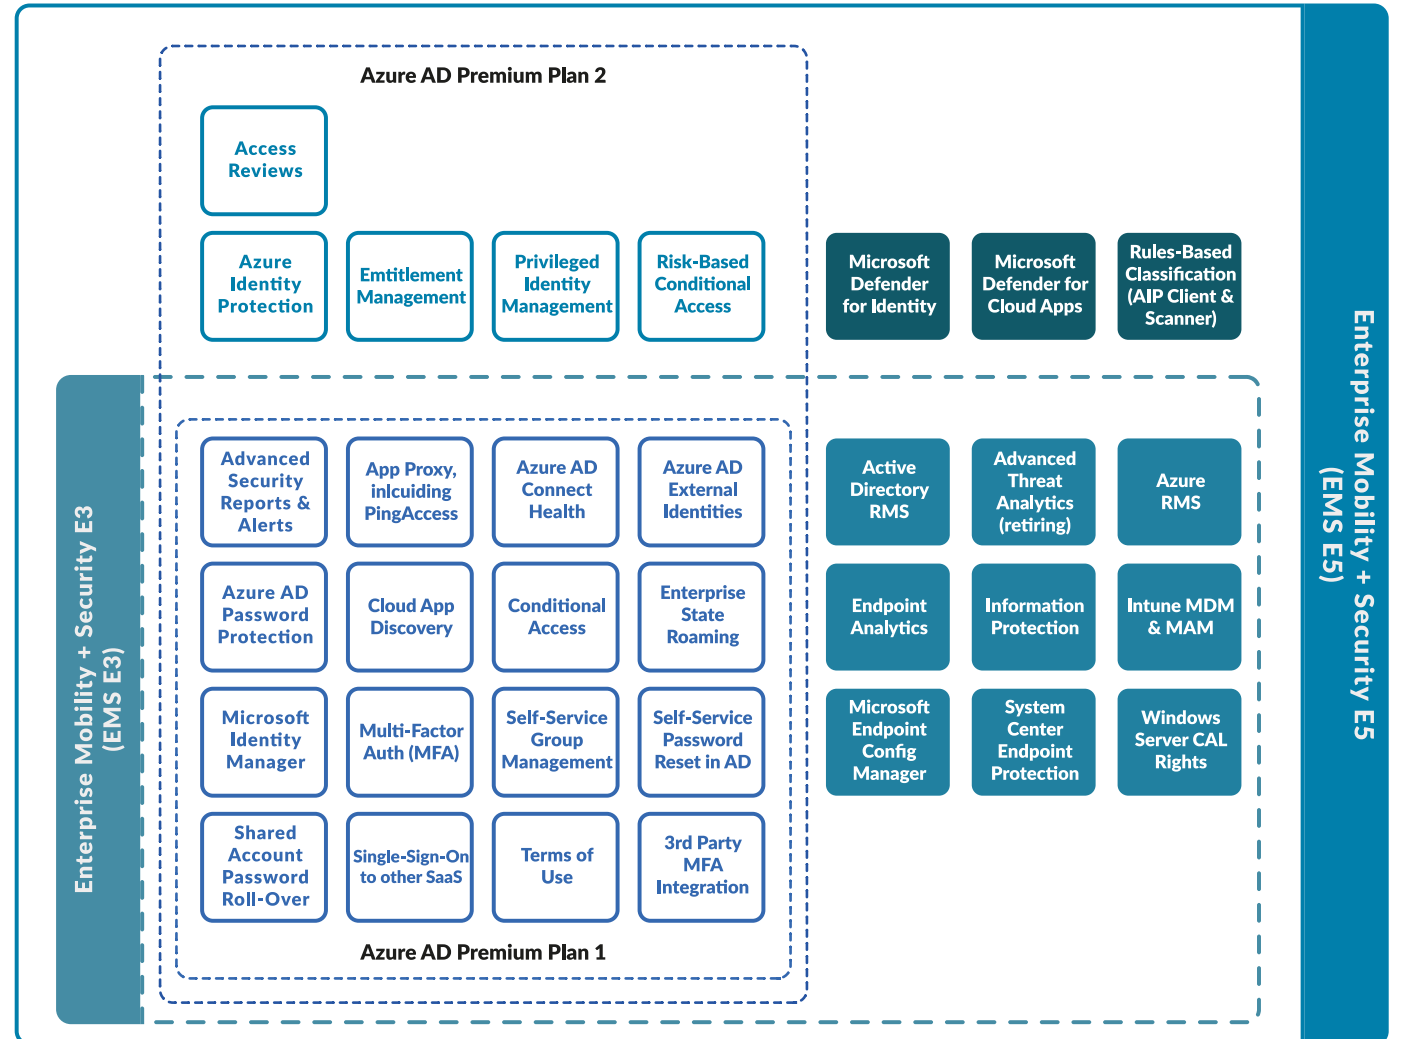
Azure AD Premium Plan 2

Access Reviews

Azure Identity Protection

Emtitlement Management

Privileged Identity Management

Risk-Based Conditional Access

Microsoft Defender for Identity

Microsoft Defender for Cloud Apps

Rules-Based Classification (AIP Client & Scanner)

Enterprise Mobility + Security E5 (EMS E5)

Enterprise Mobility + Security E3 (EMS E3)

Advanced Security Reports & Alerts

App Proxy, inlcuiding PingAccess

Azure AD Connect Health

Azure AD External Identities

Active Directory RMS

Advanced Threat Analytics (retiring)

Azure RMS

Azure AD Password Protection

Cloud App Discovery

Conditional Access

Enterprise State Roaming

Endpoint Analytics

Information Protection

Intune MDM & MAM

Microsoft Identity Manager

Multi-Factor Auth (MFA)

Self-Service Group Management

Self-Service Password Reset in AD

Microsoft Endpoint Config Manager

System Center Endpoint Protection

Windows Server CAL Rights

Shared Account Password Roll-Over

Single-Sign-On to other SaaS

Terms of Use

3rd Party MFA Integration

Azure AD Premium Plan 1